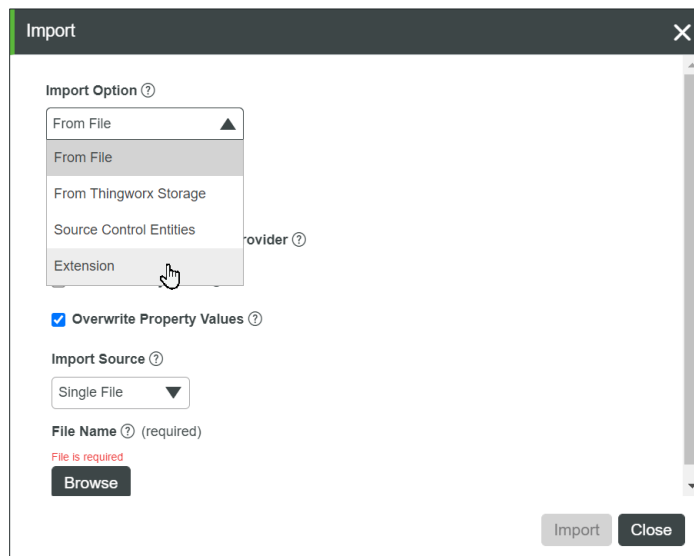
Import

Import Option ?

From File

From File

From Thingworx Storage

Source Control Entities

Extension

rovider ?

Overwrite Property Values ?

Import Source ?

Single File

File Name ? (required)

File is required

Browse

Import Close